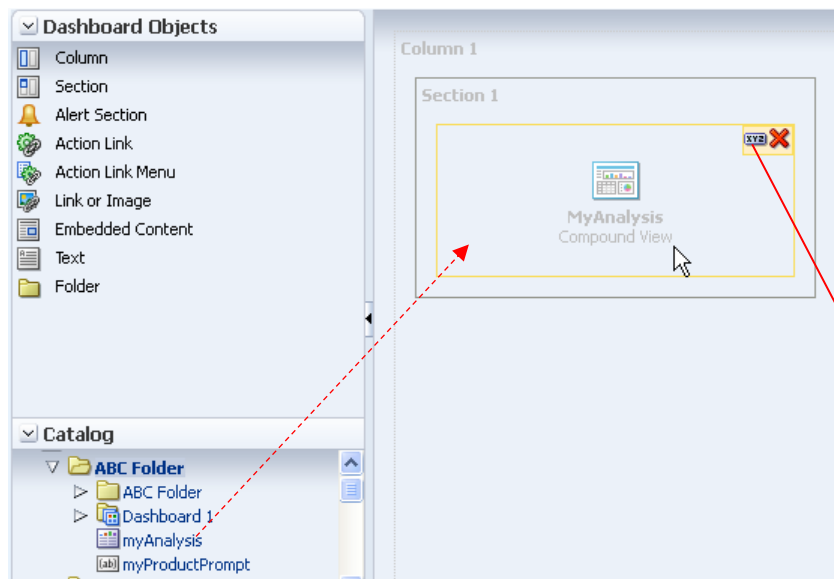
Dashboard Objects
Column
Section
Alert Section
Action Link
Action Link Menu
Link or Image
Embedded Content
Text
Folder

Catalog
ABC Folder
ABC Folder
Dashboard 1
myAnalysis
myProductPrompt

Column 1
Section 1
XYZ
MyAnalysis
Compound View